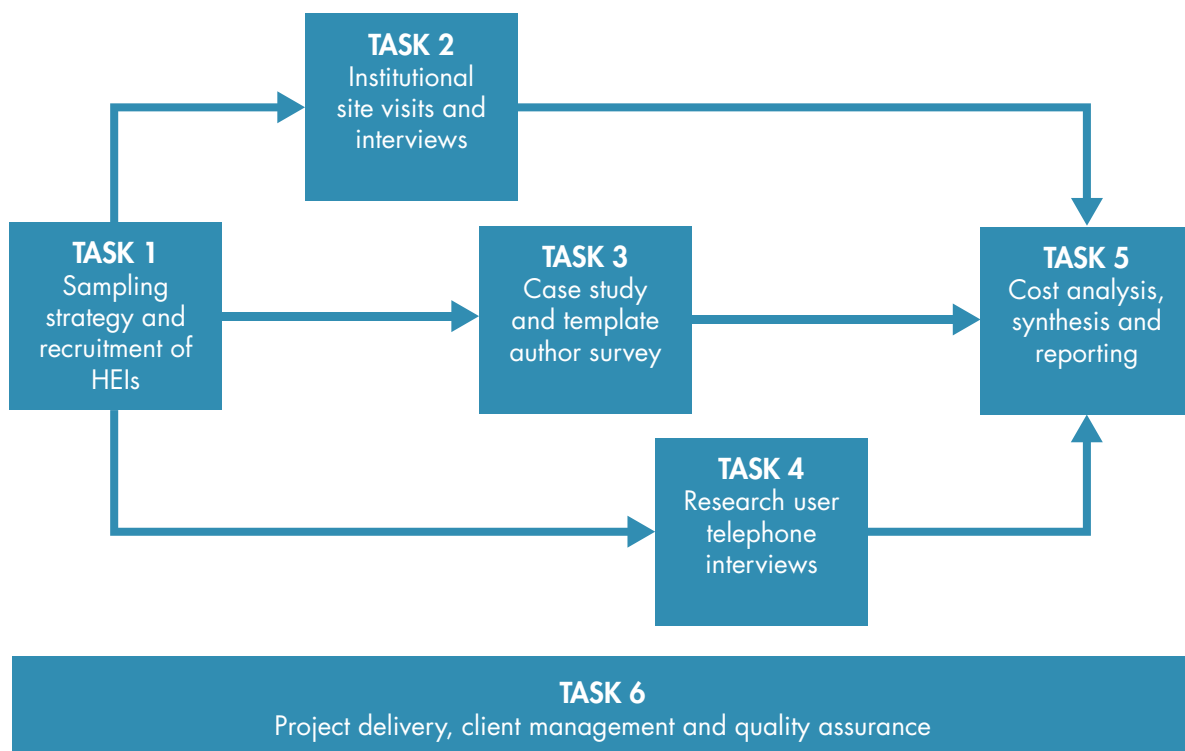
TASK 2
Institutional site visits and interviews

TASK 1
Sampling strategy and recruitment of HEIs

TASK 3
Case study and template author survey

TASK 5
Cost analysis, synthesis and reporting

TASK 4
Research user telephone interviews

TASK 6
Project delivery, client management and quality assurance